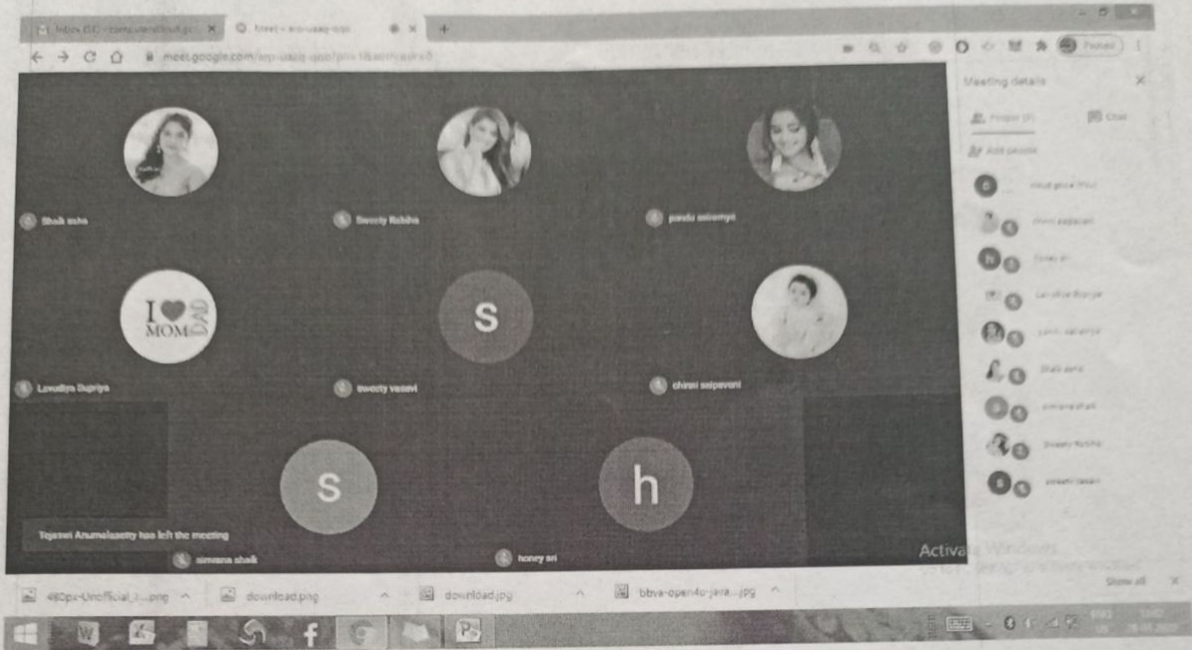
Inbox (50) - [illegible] × Meet - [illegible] × +

meet.google.com/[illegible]

Meeting details ×

People (9) Chat

Add people

Shaik asha

Sweety Rabiha

pavulu saisomya

I MOM DAD

S

Lavuduya Supriya

sweety vasavi

chirasi saipavani

S

h

Tejaswi Anumalasetty has left the meeting

simrana shaik

honey sri

Activate Windows

Show all ×

480px-Unofficial_l....png

download.png

download.jpg

bbva-open4u-java....jpg